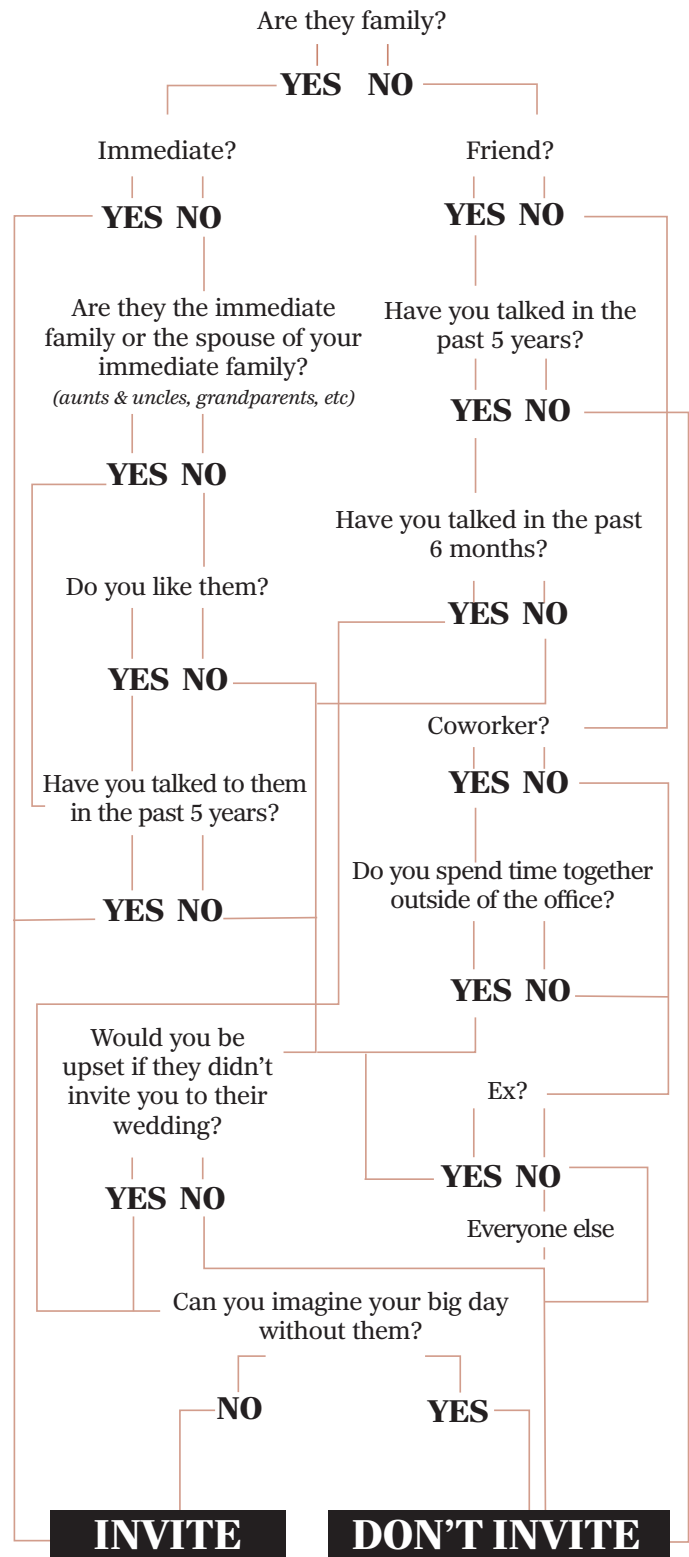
Are they family?

YES NO

Immediate?

Friend?

YES NO

YES NO

Are they the immediate family or the spouse of your immediate family?

*(aunts & uncles, grandparents, etc)*

Have you talked in the past 5 years?

YES NO

YES NO

Have you talked in the past 6 months?

Do you like them?

YES NO

YES NO

Coworker?

Have you talked to them in the past 5 years?

YES NO

Do you spend time together outside of the office?

YES NO

YES NO

Would you be upset if they didn't invite you to their wedding?

Ex?

YES NO

YES NO

Everyone else

Can you imagine your big day without them?

NO

YES

INVITE

DON'T INVITE